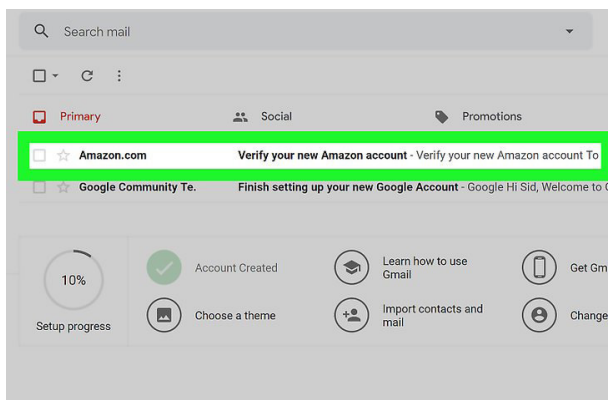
Search mail

Primary

Social

Promotions

Amazon.com

Verify your new Amazon account - Verify your new Amazon account To

Google Community Te.

Finish setting up your new Google Account - Google Hi Sid, Welcome to C

10%

Setup progress

Account Created

Choose a theme

Learn how to use Gmail

Import contacts and mail

Get Gm

Change